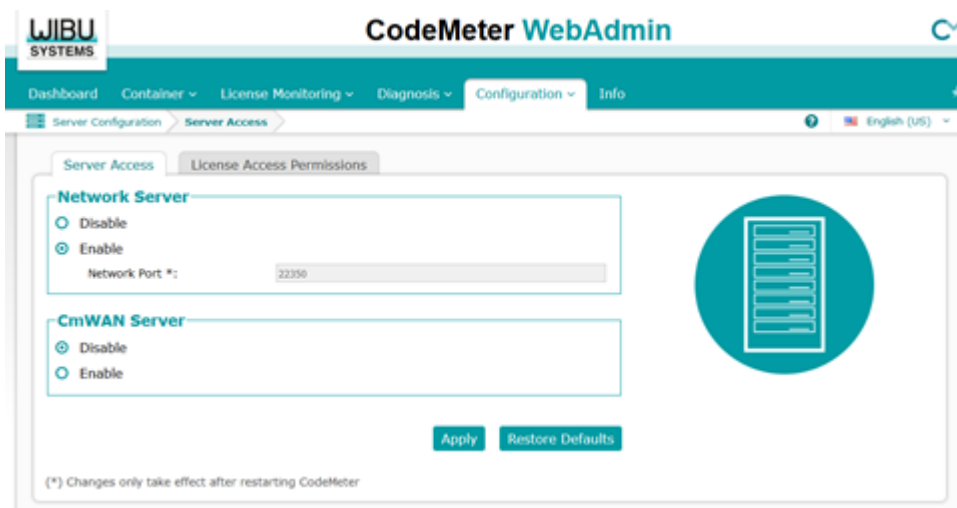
WIBU SYSTEMS

CodeMeter WebAdmin

Dashboard Container License Monitoring Diagnosis Configuration Info

Server Configuration Server Access

English (US)

Server Access License Access Permissions

Network Server

Disable

Enable

Network Port *: 22350

CmWAN Server

Disable

Enable

Apply Restore Defaults

(*) Changes only take effect after restarting CodeMeter